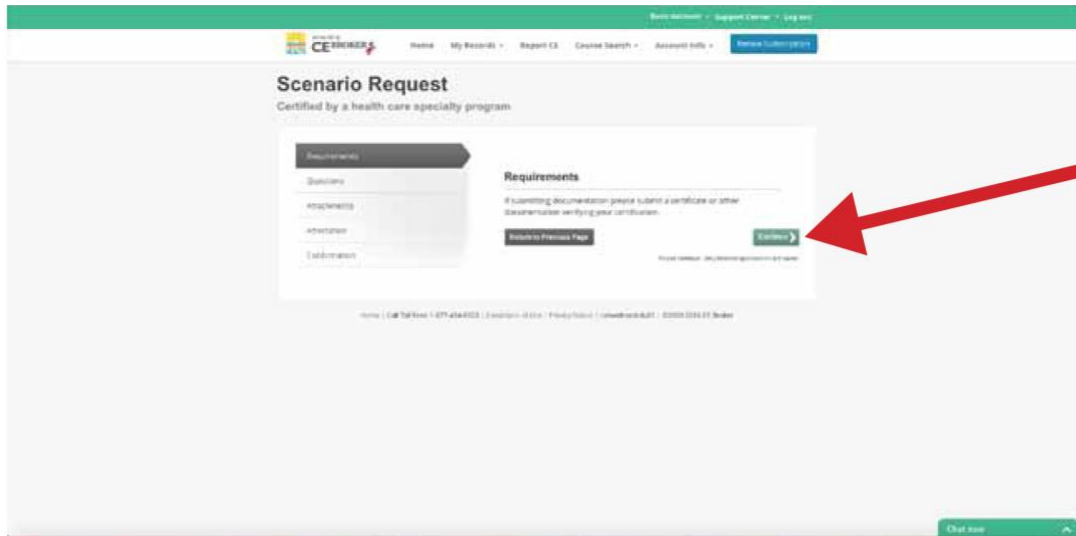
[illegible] · Support Center · Log out

CE BROKER

Home My Records Report CE Course Search Account Info Renew Subscription

Scenario Request

Certified by a health care specialty program

Requirements

Questions

Attachments

Attestation

Confirmation

Requirements

If submitting documentation please submit a certificate or other documentation verifying your certification.

Return to Previous Page

Continue

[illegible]

Home | Call Toll Free: 1-877-434-6323 | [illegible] | Privacy Notice | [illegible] | ©2000-2016 CE Broker

Chat now